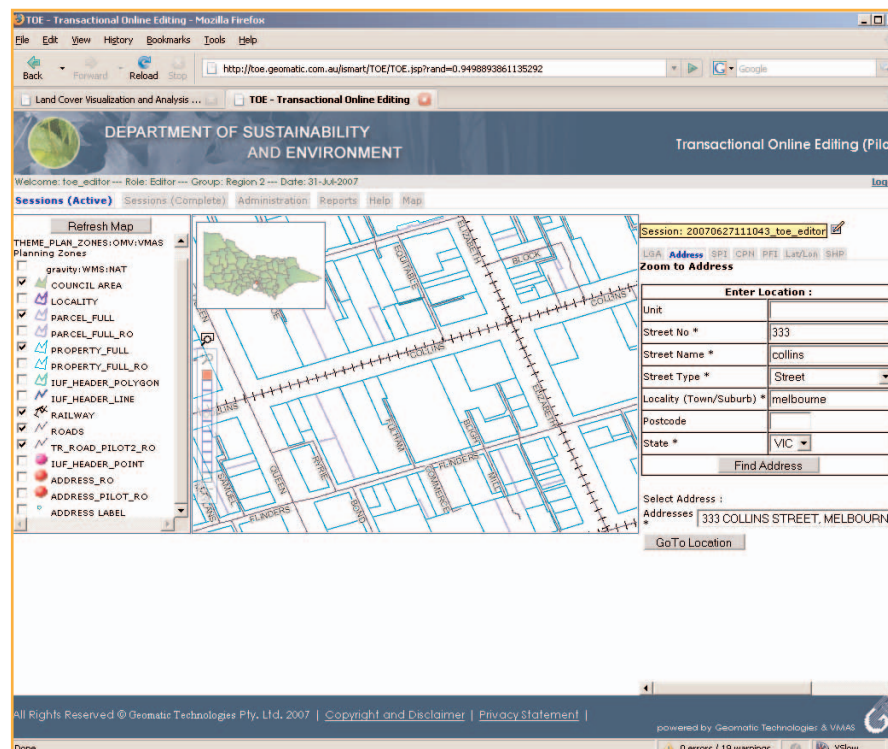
TOE - Transactional Online Editing - Mozilla Firefox

File Edit View History Bookmarks Tools Help

Back Forward Reload Stop http://toe.geomatic.com.au/ismart/TOE/TOE.jsp?rand=0.9498893861135292 Google

Land Cover Visualization and Analysis ... TOE - Transactional Online Editing

DEPARTMENT OF SUSTAINABILITY AND ENVIRONMENT

Transactional Online Editing (Pilo

Welcome: toe_editor --- Role: Editor --- Group: Region 2 --- Date: 31-Jul-2007 Log

Sessions (Active) Sessions (Complete) Administration Reports Help Map

Refresh Map

THEME_PLAN_ZONES:OMV:VMAS Planning Zones
gravity:WMS:NAT
COUNCIL AREA
LOCALITY
PARCEL_FULL
PARCEL_FULL_RO
PROPERTY_FULL
PROPERTY_FULL_RO
IUF_HEADER_POLYGON
IUF_HEADER_LINE
RAILWAY
ROADS
TR_ROAD_PILOT2_RO
IUF_HEADER_POINT
ADDRESS_RO
ADDRESS_PILOT_RO
ADDRESS LABEL

EQUITABLE ELIZABETH BLOCK COLLINS COLLINS ELIZABETH FLINDERS FLINDERS ELGIN BOND QUEEN SAMUEL KING FLINDERS FLINDERS DEGRAVES CENTRE COMMERCE

Session: 20070627111043_toe_editor

LGA Address SPI CPN PFI Lat/Lon SHP

Zoom to Address

| Enter Location : | |
|---|---|
| Unit | |
| Street No * | 333 |
| Street Name * | collins |
| Street Type * | Street |
| Locality (Town/Suburb) * | melbourne |
| Postcode | |
| State * | VIC |

Find Address

Select Address :
Addresses * 333 COLLINS STREET, MELBOURN

GoTo Location

All Rights Reserved © Geomatic Technologies Pty. Ltd. 2007 | Copyright and Disclaimer | Privacy Statement |

powered by Geomatic Technologies & VMAS

Done 0 errors / 19 warnings YSlow